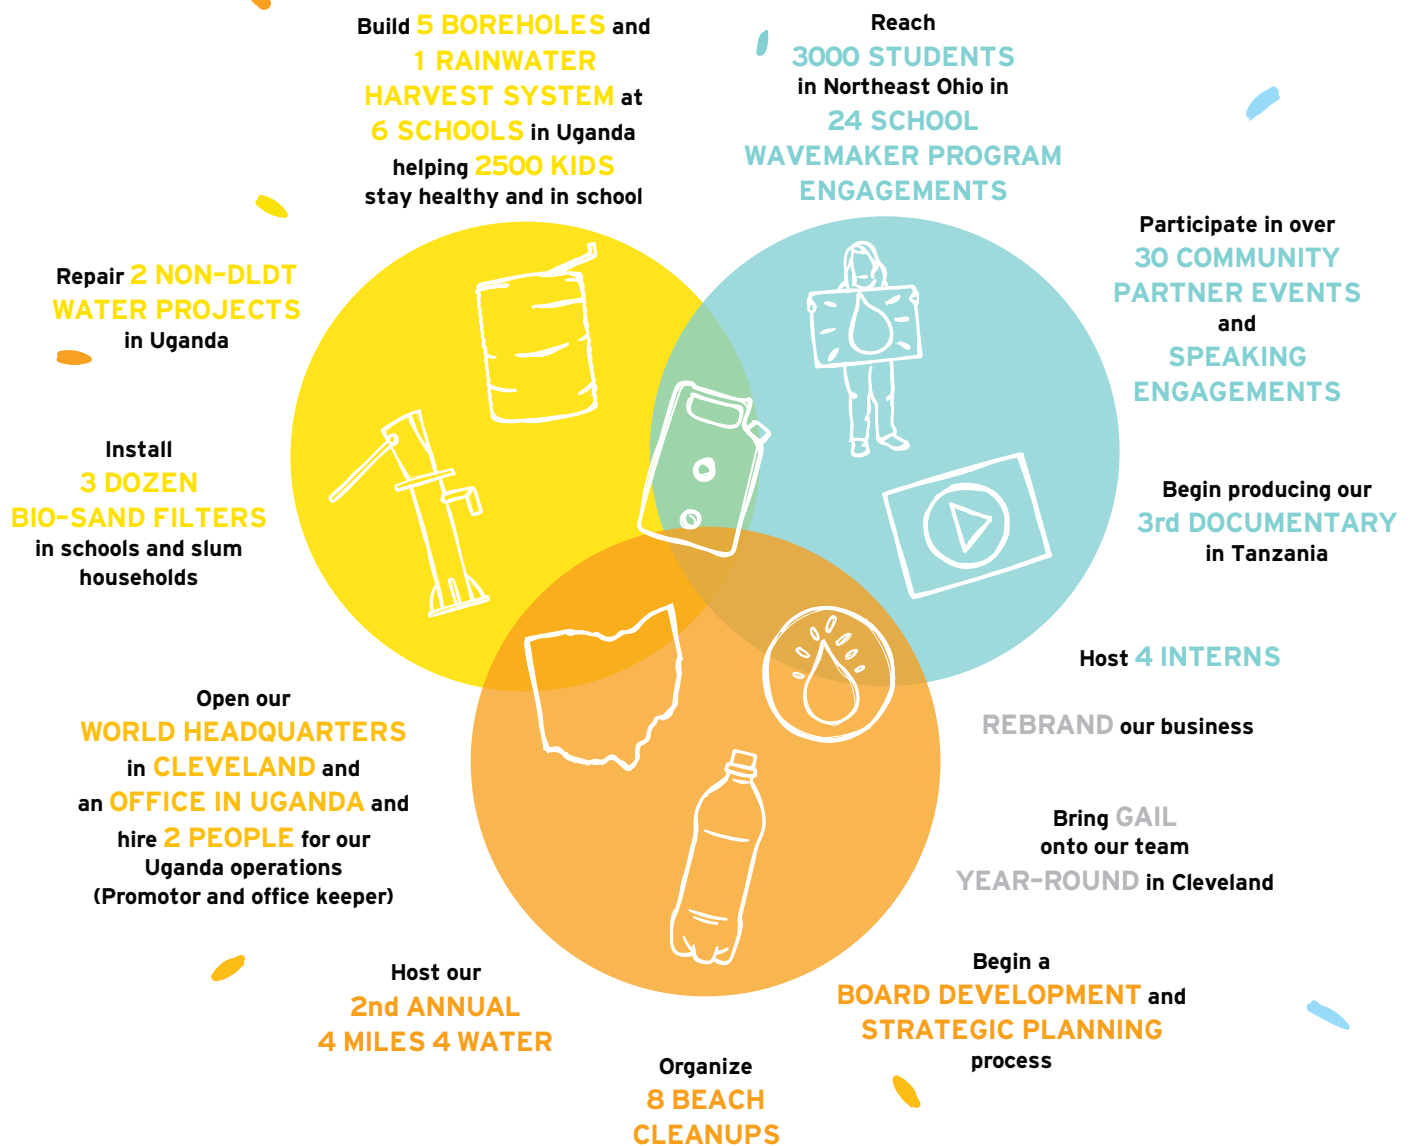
Build 5 BOREHOLES and 1 RAINWATER HARVEST SYSTEM at 6 SCHOOLS in Uganda helping 2500 KIDS stay healthy and in school

Reach 3000 STUDENTS in Northeast Ohio in 24 SCHOOL WAVEMAKER PROGRAM ENGAGEMENTS

Repair 2 NON-DLDT WATER PROJECTS in Uganda

Participate in over 30 COMMUNITY PARTNER EVENTS and SPEAKING ENGAGEMENTS

Install 3 DOZEN BIO-SAND FILTERS in schools and slum households

Begin producing our 3rd DOCUMENTARY in Tanzania

Host 4 INTERNS

REBRAND our business

Open our WORLD HEADQUARTERS in CLEVELAND and an OFFICE IN UGANDA and hire 2 PEOPLE for our Uganda operations (Promotor and office keeper)

Bring GAIL onto our team YEAR-ROUND in Cleveland

Host our 2nd ANNUAL 4 MILES 4 WATER

Begin a BOARD DEVELOPMENT and STRATEGIC PLANNING process

Organize 8 BEACH CLEANUPS